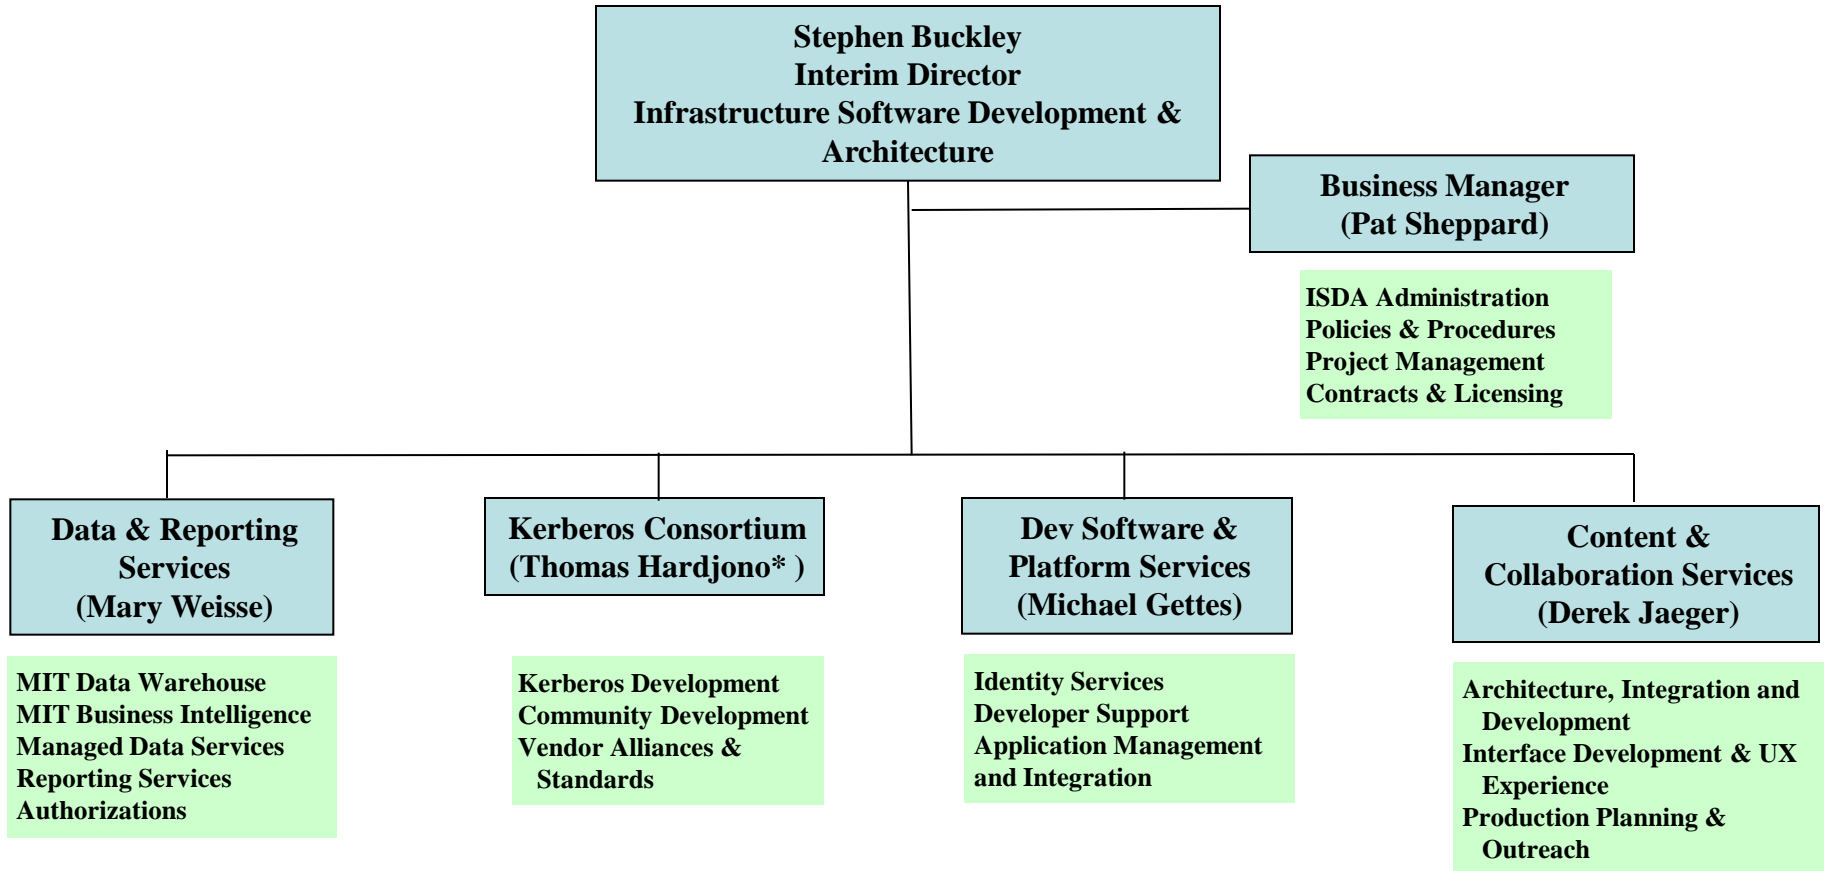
Stephen Buckley
Interim Director
Infrastructure Software Development & Architecture

Business Manager
(Pat Sheppard)

ISDA Administration
Policies & Procedures
Project Management
Contracts & Licensing

Data & Reporting Services
(Mary Weisse)

MIT Data Warehouse
MIT Business Intelligence
Managed Data Services
Reporting Services
Authorizations

Kerberos Consortium
(Thomas Hardjono* )

Kerberos Development
Community Development
Vendor Alliances & Standards

Dev Software & Platform Services
(Michael Gettes)

Identity Services
Developer Support
Application Management and Integration

Content & Collaboration Services
(Derek Jaeger)

Architecture, Integration and Development
Interface Development & UX Experience
Production Planning & Outreach